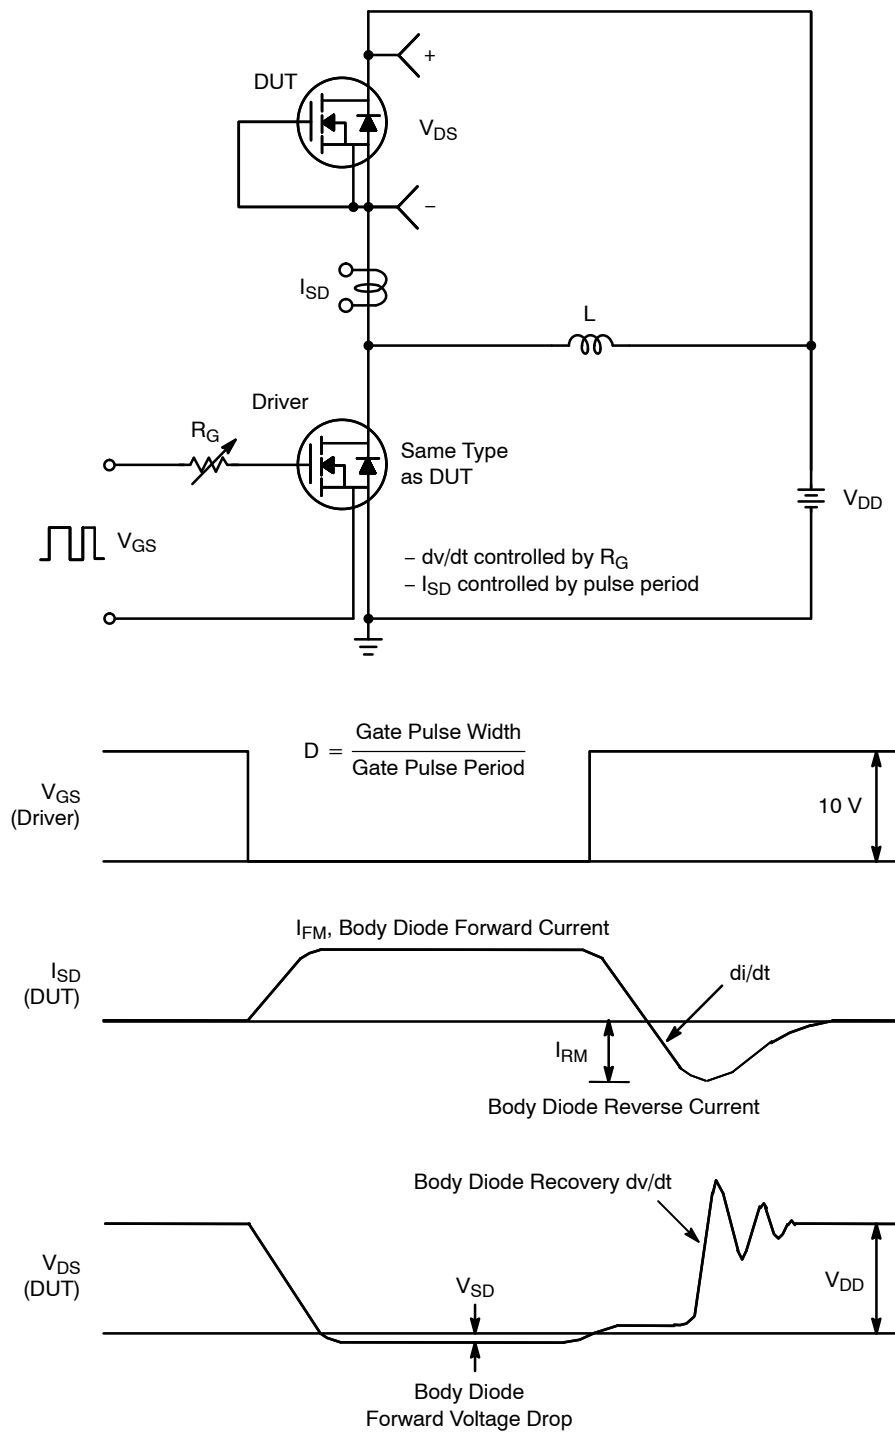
DUT

+

$V_{DS}$

–

$I_{SD}$

L

Driver

$R_G$

Same Type as DUT

$V_{DD}$

$V_{GS}$

– dv/dt controlled by $R_G$
– $I_{SD}$ controlled by pulse period

$D = \frac{\text{Gate Pulse Width}}{\text{Gate Pulse Period}}$

$V_{GS}$ (Driver)

10 V

$I_{FM}$, Body Diode Forward Current

$I_{SD}$ (DUT)

di/dt

$I_{RM}$

Body Diode Reverse Current

Body Diode Recovery dv/dt

$V_{DS}$ (DUT)

$V_{SD}$

$V_{DD}$

Body Diode Forward Voltage Drop